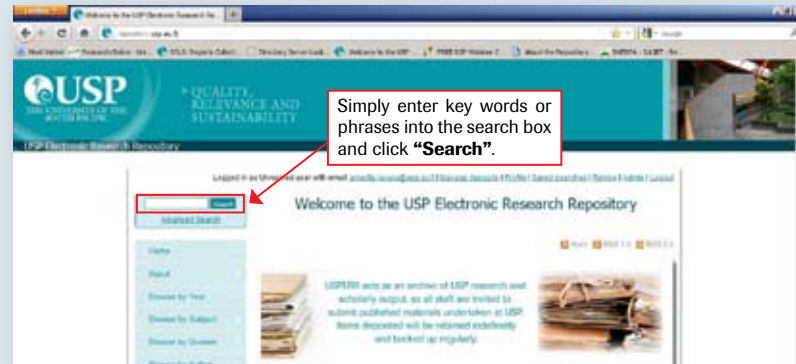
Welcome to the USP Electronic Research Re

USP
THE UNIVERSITY OF THE SOUTH PACIFIC

QUALITY, RELEVANCE AND SUSTAINABILITY

USP Electronic Research Repository

Simply enter key words or phrases into the search box and click **"Search"**.

Search
Advanced Search

Welcome to the USP Electronic Research Repository

Home
About
Browse by Year
Browse by Subject
Browse by Division

USPERR acts as an archive of USP research and scholarly output, so all staff are invited to submit published materials undertaken at USP. Items deposited will be retained indefinitely and backed up regularly.